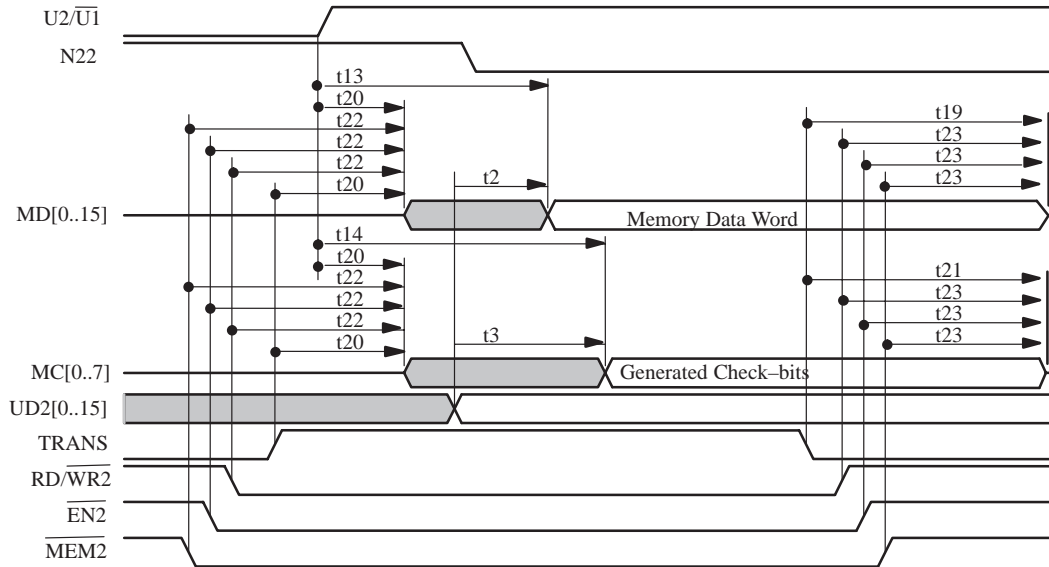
U2/$\overline{U1}$
N22
t13
t20
t22
t22
t22
t20
t19
t23
t23
t23
t2
MD[0..15]
Memory Data Word
t14
t20
t22
t22
t22
t20
t21
t23
t23
t23
t3
MC[0..7]
Generated Check–bits
UD2[0..15]
TRANS
RD/$\overline{WR2}$
$\overline{EN2}$
$\overline{MEM2}$